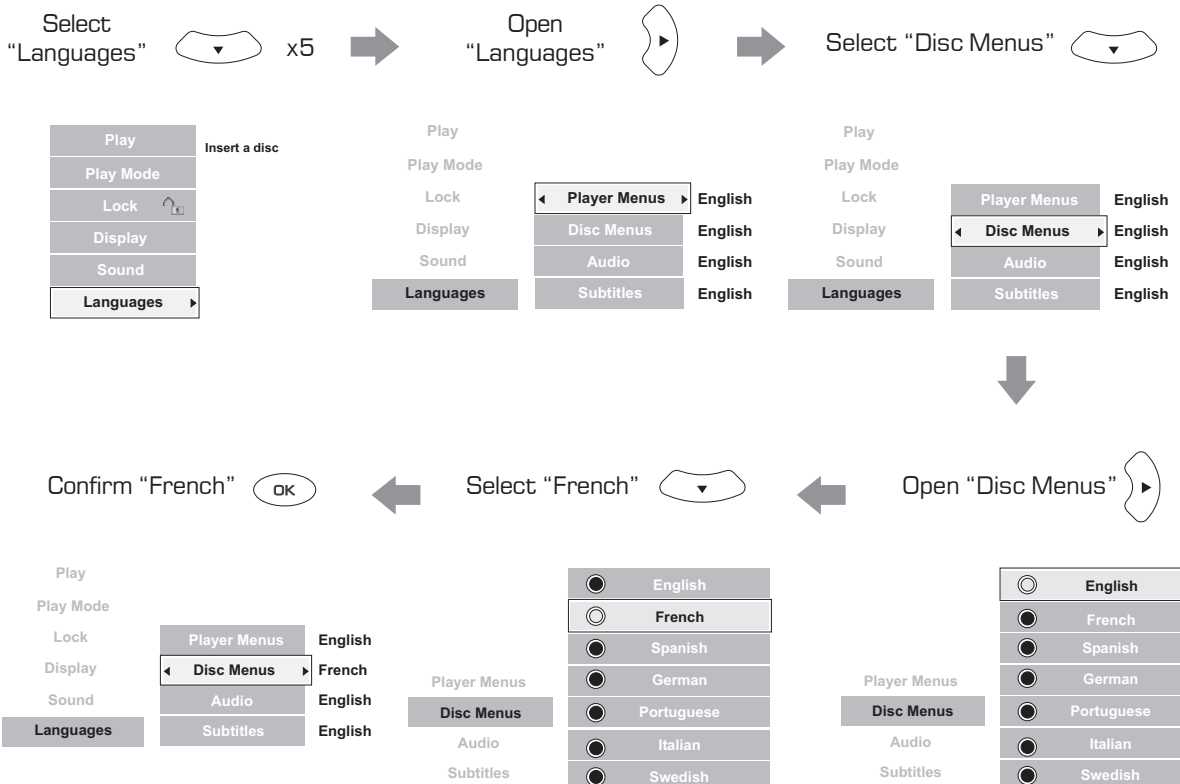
Select "Languages" x5

Open "Languages"

Select "Disc Menus"

Play
Play Mode
Lock
Display
Sound
Languages
Insert a disc

Play
Play Mode
Lock
Display
Sound
Languages
Player Menus English
Disc Menus English
Audio English
Subtitles English

Play
Play Mode
Lock
Display
Sound
Languages
Player Menus English
Disc Menus English
Audio English
Subtitles English

Confirm "French" OK

Select "French"

Open "Disc Menus"

Play
Play Mode
Lock
Display
Sound
Languages
Player Menus English
Disc Menus French
Audio English
Subtitles English

Player Menus
Disc Menus
Audio
Subtitles
English
French
Spanish
German
Portuguese
Italian
Swedish

Player Menus
Disc Menus
Audio
Subtitles
English
French
Spanish
German
Portuguese
Italian
Swedish